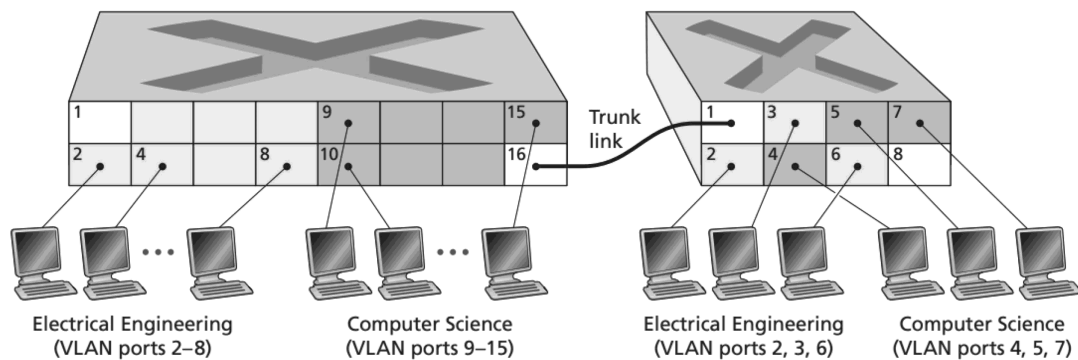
1
9
15
2
4
8
10
16
Trunk link
1
3
5
7
2
4
6
8

Electrical Engineering
(VLAN ports 2–8)

Computer Science
(VLAN ports 9–15)

Electrical Engineering
(VLAN ports 2, 3, 6)

Computer Science
(VLAN ports 4, 5, 7)